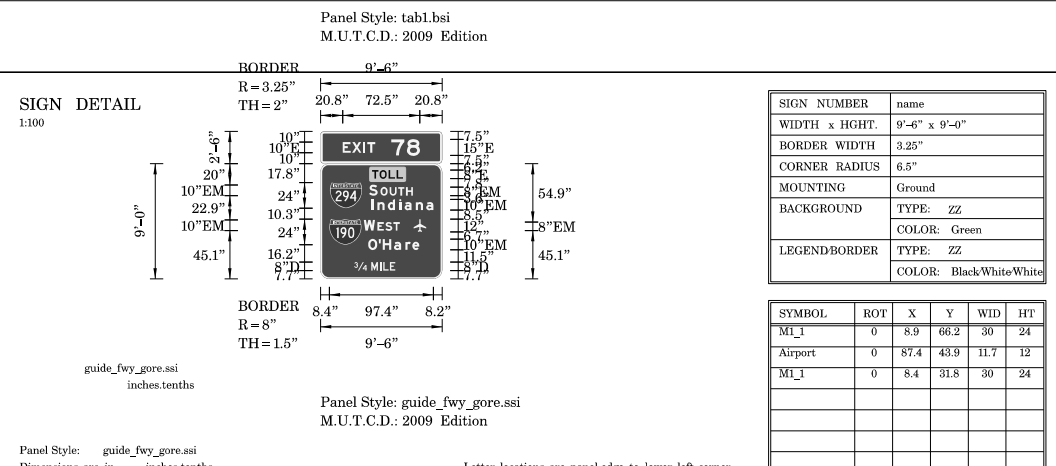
Panel Style: tab1.bsi
M.U.T.C.D.: 2009 Edition

SIGN DETAIL
1:100

BORDER
R = 3.25"
TH = 2"

9'–6"
20.8" 72.5" 20.8"

2'–6"
20"
10"EM
22.9"
10"EM
9'–0"
45.1"

10"
10"E
10"
17.8"
24"
10.3"
24"
16.2"
8"D
7.7"

EXIT 78
TOLL
294 SOUTH Indiana
190 WEST O'Hare
3/4 MILE

7.5"
15"E
7.5"
6.9"
8"E
8.4"
8"EM
10"EM
8.5"
12"
6.7"
10"EM
11.5"
8"D
7.7"

54.9"
8"EM
45.1"

BORDER
R = 8"
TH = 1.5"

8.4" 97.4" 8.2"
9'–6"

guide_fwy_gore.ssi
inches.tenths

Panel Style: guide_fwy_gore.ssi
M.U.T.C.D.: 2009 Edition

| SIGN NUMBER | name |
|---|---|
| WIDTH x HGHT. | 9'–6" x 9'–0" |
| BORDER WIDTH | 3.25" |
| CORNER RADIUS | 6.5" |
| MOUNTING | Ground |
| BACKGROUND | TYPE: ZZ |
| | COLOR: Green |
| LEGEND/BORDER | TYPE: ZZ |
| | COLOR: Black/White/White |

| SYMBOL | ROT | X | Y | WID | HT |
|---|---|---|---|---|---|
| M1_1 | 0 | 8.9 | 66.2 | 30 | 24 |
| Airport | 0 | 87.4 | 43.9 | 11.7 | 12 |
| M1_1 | 0 | 8.4 | 31.8 | 30 | 24 |
| | | | | | |
| | | | | | |
| | | | | | |
| | | | | | |

Panel Style: guide_fwy_gore.ssi
Dimensions are in inches.tenths

Letter locations are panel edge to lower left corner